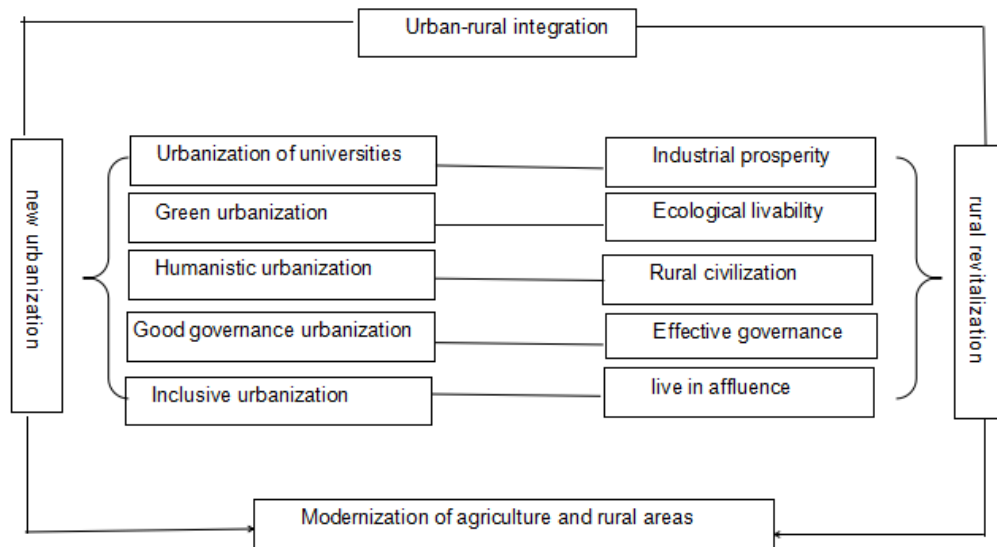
Urban-rural integration

new urbanization

Urbanization of universities
Green urbanization
Humanistic urbanization
Good governance urbanization
Inclusive urbanization

Industrial prosperity
Ecological livability
Rural civilization
Effective governance
live in affluence

rural revitalization

Modernization of agriculture and rural areas